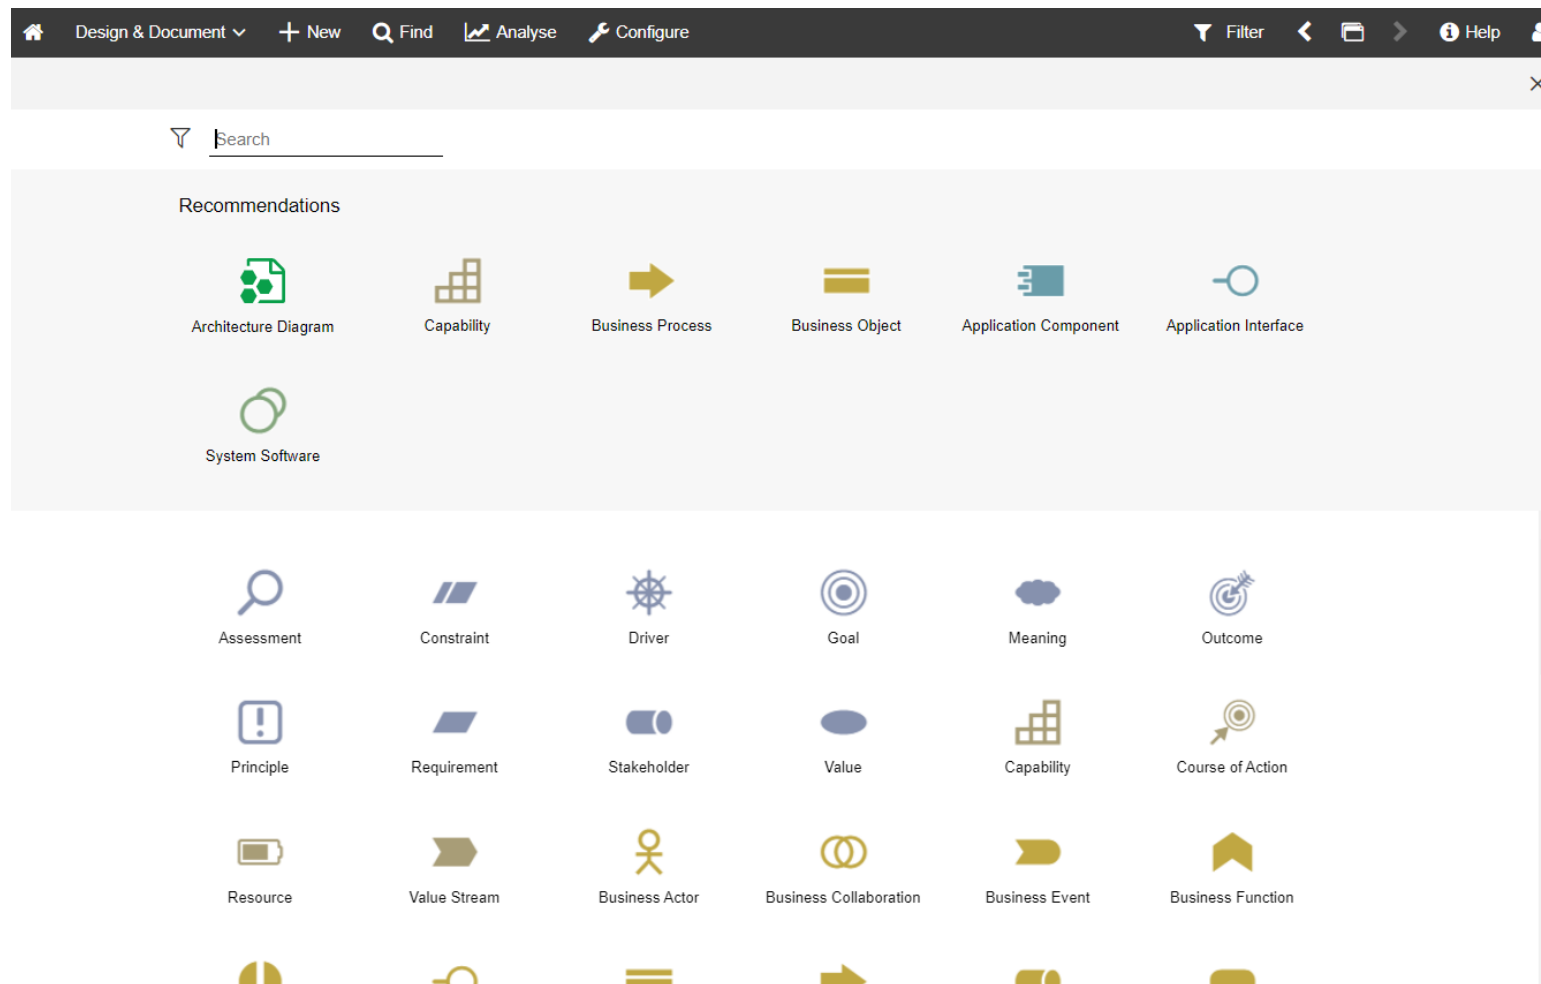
Design & Document + New Find Analyse Configure Filter Help

×

Search

Recommendations

Architecture Diagram
Capability
Business Process
Business Object
Application Component
Application Interface
System Software

Assessment
Constraint
Driver
Goal
Meaning
Outcome
Principle
Requirement
Stakeholder
Value
Capability
Course of Action
Resource
Value Stream
Business Actor
Business Collaboration
Business Event
Business Function